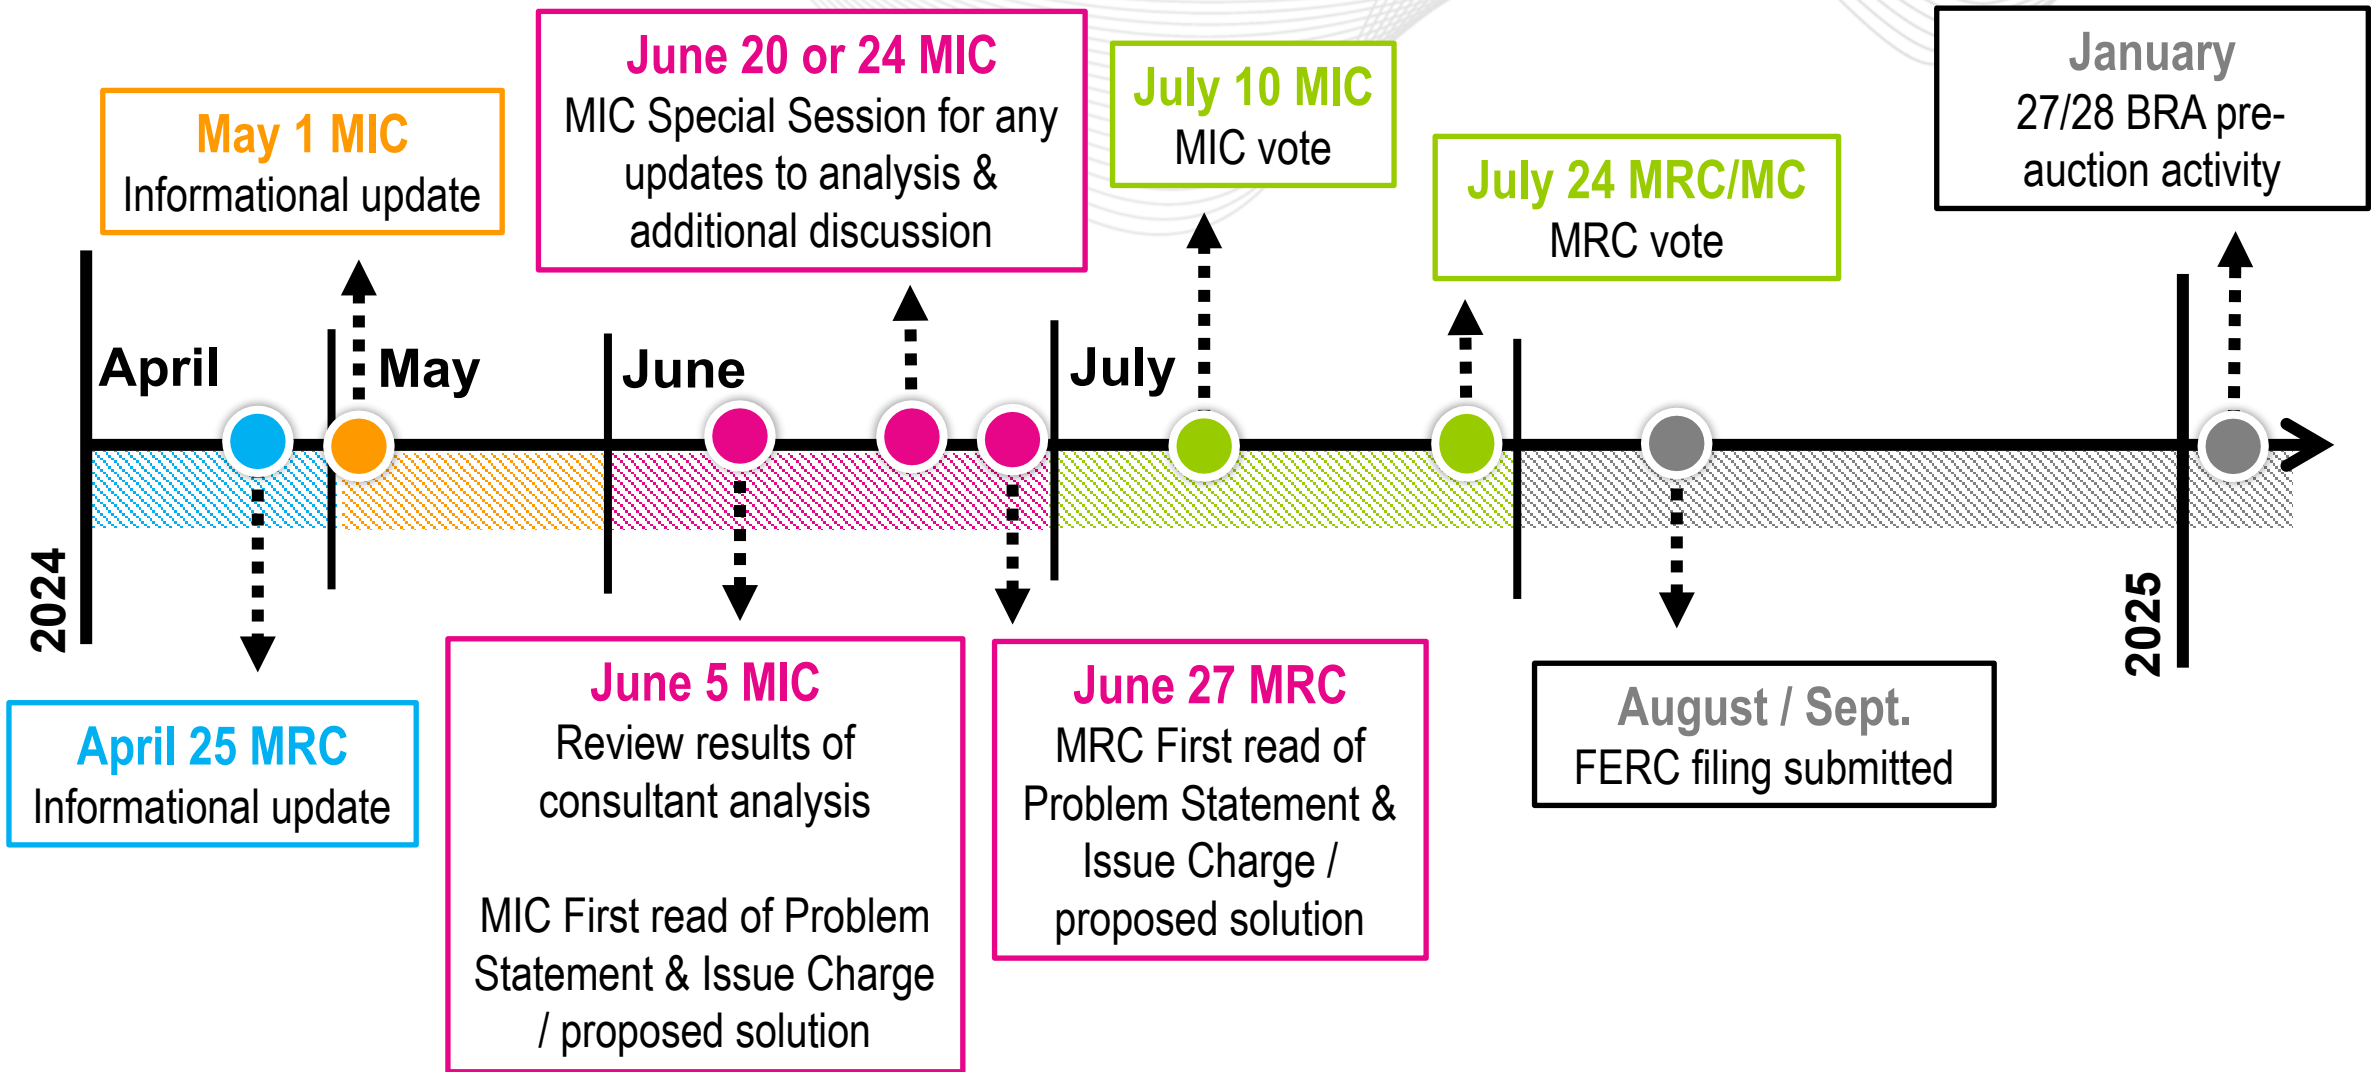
May 1 MIC
Informational update

June 20 or 24 MIC
MIC Special Session for any updates to analysis & additional discussion

July 10 MIC
MIC vote

July 24 MRC/MC
MRC vote

January
27/28 BRA pre-auction activity

April

May

June

July

2024

2025

April 25 MRC
Informational update

June 5 MIC
Review results of consultant analysis

MIC First read of Problem Statement & Issue Charge / proposed solution

June 27 MRC
MRC First read of Problem Statement & Issue Charge / proposed solution

August / Sept.
FERC filing submitted